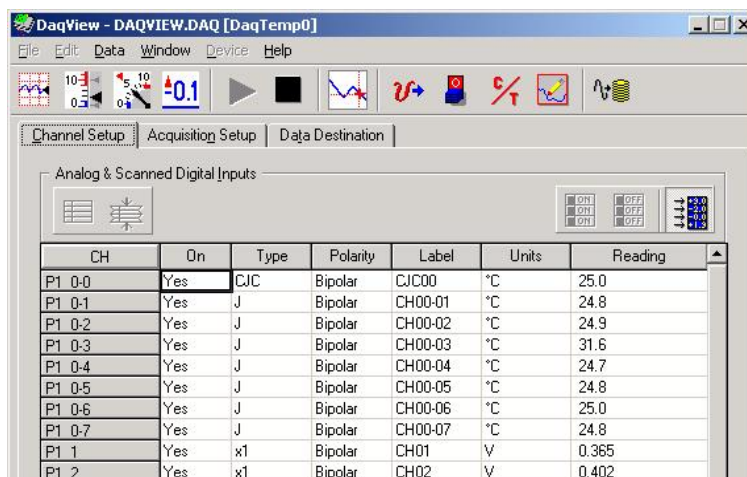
DaqView - DAQVIEW.DAQ [DaqTemp0]

File Edit Data Window Device Help

0.1

Channel Setup | Acquisition Setup | Data Destination

Analog & Scanned Digital Inputs

| CH | On | Type | Polarity | Label | Units | Reading |
|---|---|---|---|---|---|---|
| P1 0-0 | Yes | CJC | Bipolar | CJC00 | °C | 25.0 |
| P1 0-1 | Yes | J | Bipolar | CH00-01 | °C | 24.8 |
| P1 0-2 | Yes | J | Bipolar | CH00-02 | °C | 24.9 |
| P1 0-3 | Yes | J | Bipolar | CH00-03 | °C | 31.6 |
| P1 0-4 | Yes | J | Bipolar | CH00-04 | °C | 24.7 |
| P1 0-5 | Yes | J | Bipolar | CH00-05 | °C | 24.8 |
| P1 0-6 | Yes | J | Bipolar | CH00-06 | °C | 25.0 |
| P1 0-7 | Yes | J | Bipolar | CH00-07 | °C | 24.8 |
| P1 1 | Yes | x1 | Bipolar | CH01 | V | 0.365 |
| P1 2 | Yes | x1 | Bipolar | CH02 | V | 0.402 |